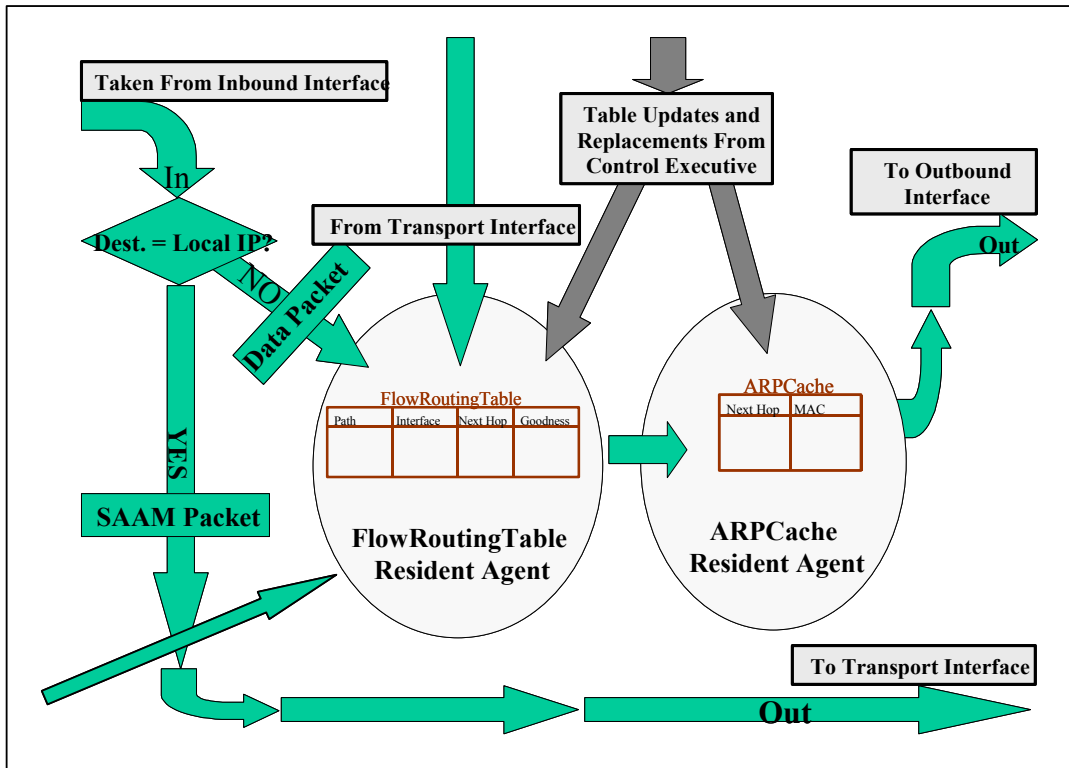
Taken From Inbound Interface

In

Dest. = Local IP?

NO

Data Packet

YES

SAAM Packet

From Transport Interface

Table Updates and Replacements From Control Executive

To Outbound Interface

Out

FlowRoutingTable

| Path | Interface | Next Hop | Goodness |
|---|---|---|---|
| | | | |

FlowRoutingTable Resident Agent

ARPCache

| Next Hop | MAC |
|---|---|
| | |

ARPCache Resident Agent

To Transport Interface

Out